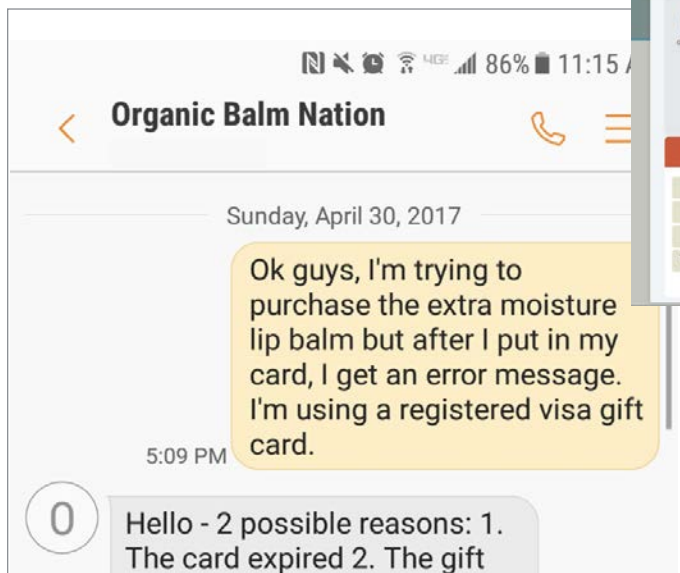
4G 86% 11:15 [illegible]

Organic Balm Nation

Sunday, April 30, 2017

Ok guys, I'm trying to purchase the extra moisture lip balm but after I put in my card, I get an error message. I'm using a registered visa gift card.

5:09 PM

O

Hello - 2 possible reasons: 1. The card expired 2. The gift